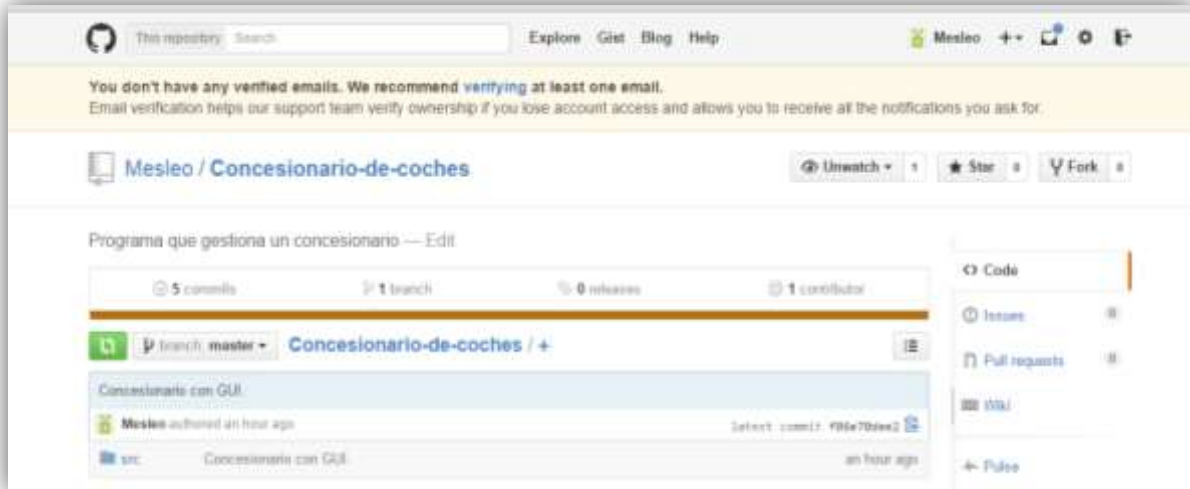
This repository Search

Explore Gist Blog Help

Mesleo +

You don't have any verified emails. We recommend verifying at least one email.
Email verification helps our support team verify ownership if you lose account access and allows you to receive all the notifications you ask for.

Mesleo / Concesionario-de-coches

Unwatch 1 Star 0 Fork 0

Programa que gestiona un concesionario — Edit

5 commits 1 branch 0 releases 1 contributor

branch: master Concesionario-de-coches / +

Concesionario con GUI

Mesleo authored an hour ago latest commit f86e70dee2

src Concesionario con GUI an hour ago

Code

Issues 0

Pull requests 0

Wiki

Pulse